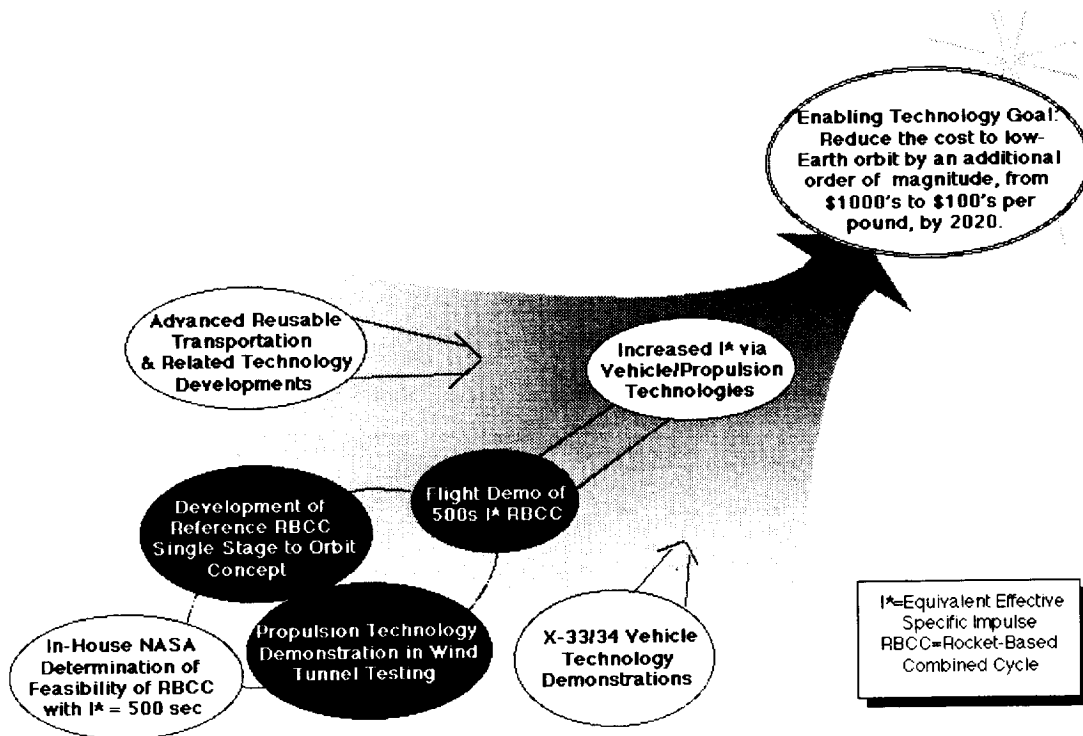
Enabling Technology Goal: Reduce the cost to low-Earth orbit by an additional order of magnitude, from \$1000's to \$100's per pound, by 2020.

Advanced Reusable Transportation & Related Technology Developments

Increased I* via Vehicle/Propulsion Technologies

Development of Reference RBCC Single Stage to Orbit Concept

Flight Demo of 500s I* RBCC

In-House NASA Determination of Feasibility of RBCC with I* = 500 sec

Propulsion Technology Demonstration in Wind Tunnel Testing

X-33/34 Vehicle Technology Demonstrations

I*=Equivalent Effective Specific Impulse
RBCC=Rocket-Based Combined Cycle